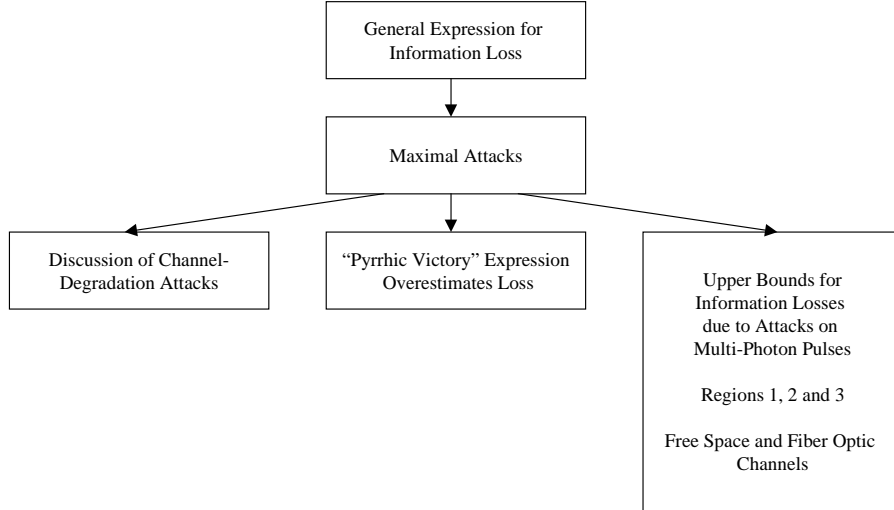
General Expression for Information Loss

Maximal Attacks

Discussion of Channel-Degradation Attacks

"Pyrrhic Victory" Expression Overestimates Loss

Upper Bounds for Information Losses due to Attacks on Multi-Photon Pulses

Regions 1, 2 and 3

Free Space and Fiber Optic Channels